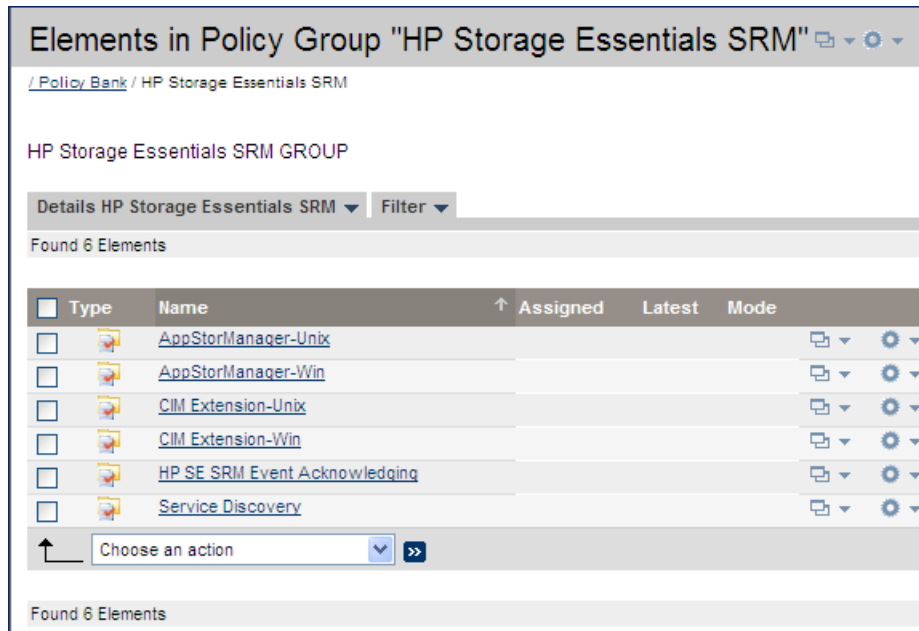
Elements in Policy Group "HP Storage Essentials SRM"

/ Policy Bank / HP Storage Essentials SRM

HP Storage Essentials SRM GROUP

Details HP Storage Essentials SRM | Filter

Found 6 Elements

| Type | Name | Assigned | Latest | Mode |
|---|---|---|---|---|
| | AppStorManager-Unix | | | |
| | AppStorManager-Win | | | |
| | CIM Extension-Unix | | | |
| | CIM Extension-Win | | | |
| | HP SE SRM Event Acknowledging | | | |
| | Service Discovery | | | |

Choose an action

Found 6 Elements